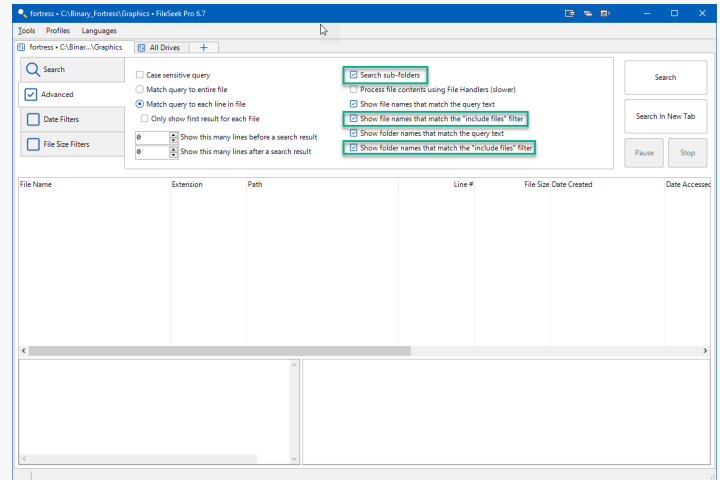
fortress • C:\Binary_Fortress\Graphics • FileSeek Pro 6.7

Tools Profiles Languages

fortress • C:\Binar...\Graphics | All Drives | +

Search
Advanced
Date Filters
File Size Filters

Case sensitive query
Match query to entire file
Match query to each line in file
Only show first result for each File
0 Show this many lines before a search result
0 Show this many lines after a search result

Search sub-folders
Process file contents using File Handlers (slower)
Show file names that match the query text
Show file names that match the "include files" filter
Show folder names that match the query text
Show folder names that match the "include files" filter

Search
Search In New Tab
Pause
Stop

| File Name | Extension | Path | Line # | File Size | Date Created | Date Accessed |
|---|---|---|---|---|---|---|